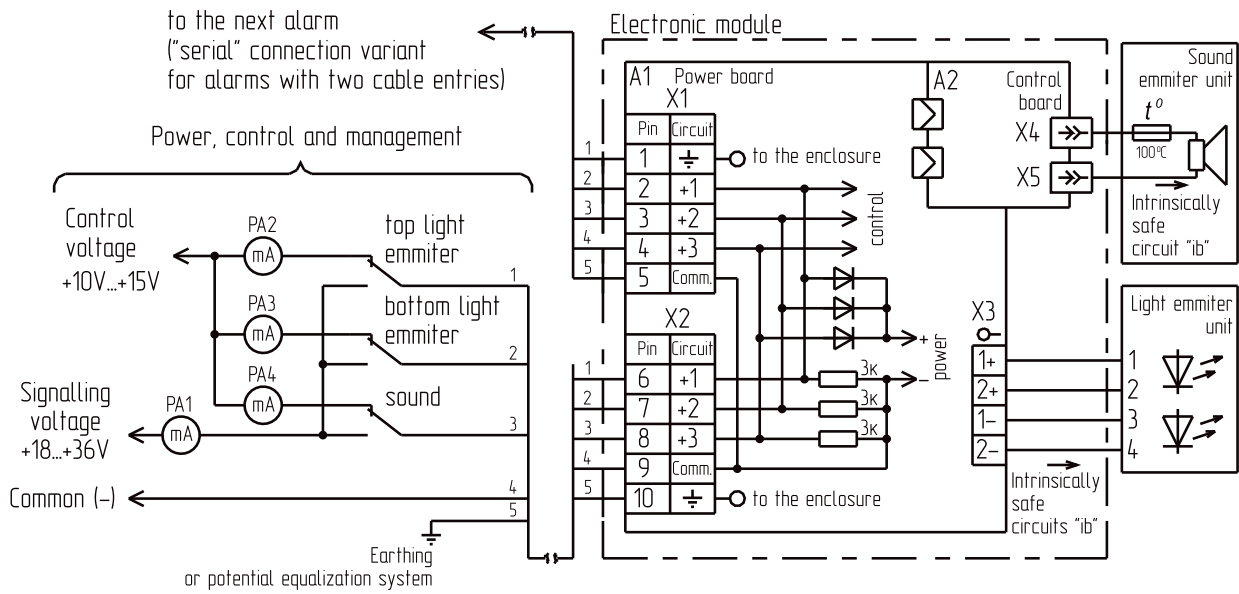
to the next alarm
("serial" connection variant
for alarms with two cable entries)

Electronic module

Power, control and management

A1 Power board

X1

| Pin | Circuit |
|---|---|
| 1 | $\frac{\perp}{}$ |
| 2 | +1 |
| 3 | +2 |
| 4 | +3 |
| 5 | Comm. |

to the enclosure

control

A2

Control board

X4

X5

Sound emmiter unit

$t^o$

100°C

Intrinsically safe circuit "ib"

Control voltage +10V...+15V

PA2 mA

top light emmiter

PA3 mA

bottom light emmiter

PA4 mA

sound

Signalling voltage +18...+36V

PA1 mA

Common (–)

1
2
3
4
5

X2

| Pin | Circuit |
|---|---|
| 6 | +1 |
| 7 | +2 |
| 8 | +3 |
| 9 | Comm. |
| 10 | $\frac{\perp}{}$ |

to the enclosure

3к
3к
3к

+ power –

X3

1+
2+
1–
2–

Light emmiter unit

1
2
3
4

Intrinsically safe circuits "ib"

Earthing or potential equalization system